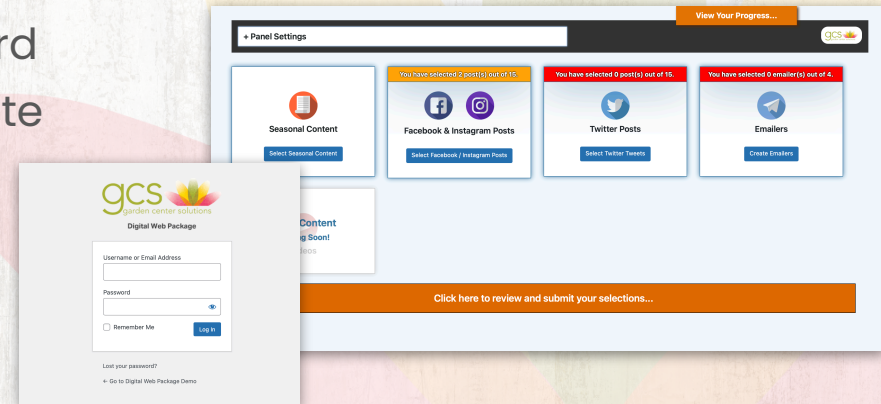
rd

te

View Your Progress...

+ Panel Settings

gcs

Seasonal Content

Select Seasonal Content

You have selected 2 post(s) out of 15.

Facebook & Instagram Posts

Select Facebook / Instagram Posts

You have selected 0 post(s) out of 15.

Twitter Posts

Select Twitter Tweets

You have selected 0 emailer(s) out of 4.

Emailers

Create Emailers

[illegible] Content
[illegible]g Soon!
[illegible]deos

Click here to review and submit your selections...

gcs
garden center solutions

Digital Web Package

Username or Email Address

Password

Remember Me

Log In

Lost your password?

← Go to Digital Web Package Demo